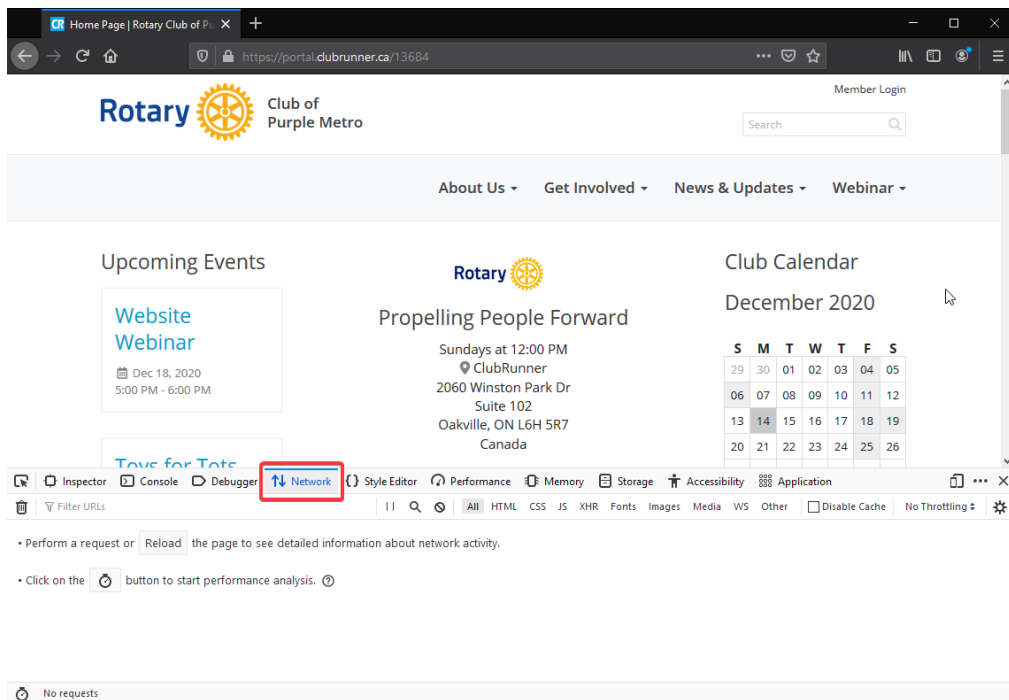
Home Page | Rotary Club of Pu

https://portal.clubrunner.ca/13684

Rotary Club of Purple Metro

Member Login

Search

About Us ▾ Get Involved ▾ News & Updates ▾ Webinar ▾

Upcoming Events

Website Webinar

Dec 18, 2020
5:00 PM - 6:00 PM

Toys for Tots

Rotary

Propelling People Forward

Sundays at 12:00 PM
ClubRunner
2060 Winston Park Dr
Suite 102
Oakville, ON L6H 5R7
Canada

Club Calendar

December 2020

| S | M | T | W | T | F | S |
|---|---|---|---|---|---|---|
| 29 | 30 | 01 | 02 | 03 | 04 | 05 |
| 06 | 07 | 08 | 09 | 10 | 11 | 12 |
| 13 | 14 | 15 | 16 | 17 | 18 | 19 |
| 20 | 21 | 22 | 23 | 24 | 25 | 26 |

Inspector Console Debugger Network Style Editor Performance Memory Storage Accessibility Application

Filter URLs

All HTML CSS JS XHR Fonts Images Media WS Other Disable Cache No Throttling

• Perform a request or Reload the page to see detailed information about network activity.

• Click on the button to start performance analysis.

No requests